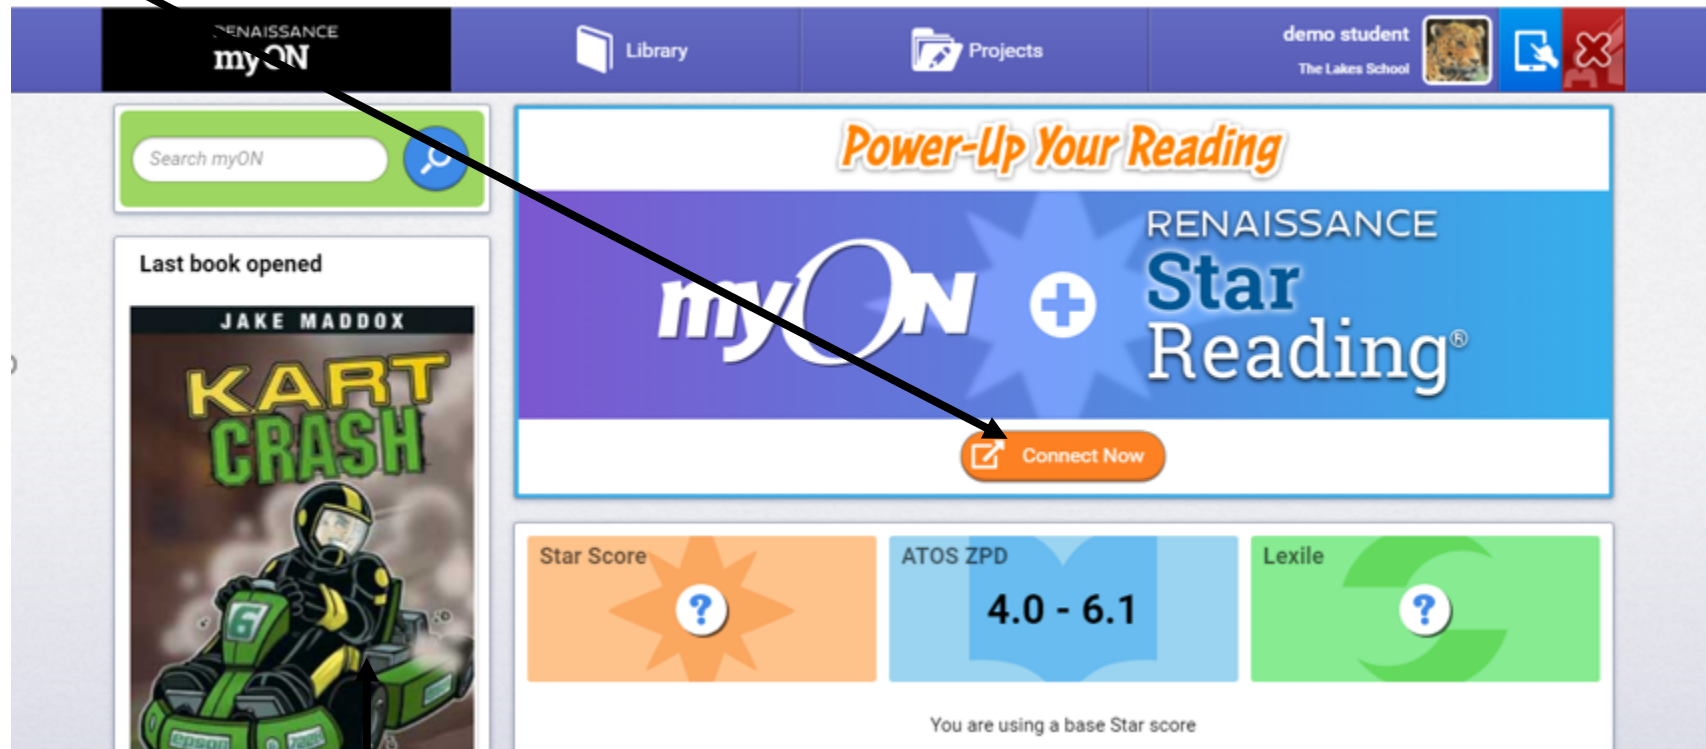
RENAISSANCE myON

Library

Projects

demo student
The Lakes School

Search myON

Last book opened

JAKE MADDOX
KART CRASH

Power-Up Your Reading

myON + RENAISSANCE Star Reading®

Connect Now

Star Score
?

ATOS ZPD
4.0 - 6.1

Lexile
?

You are using a base Star score